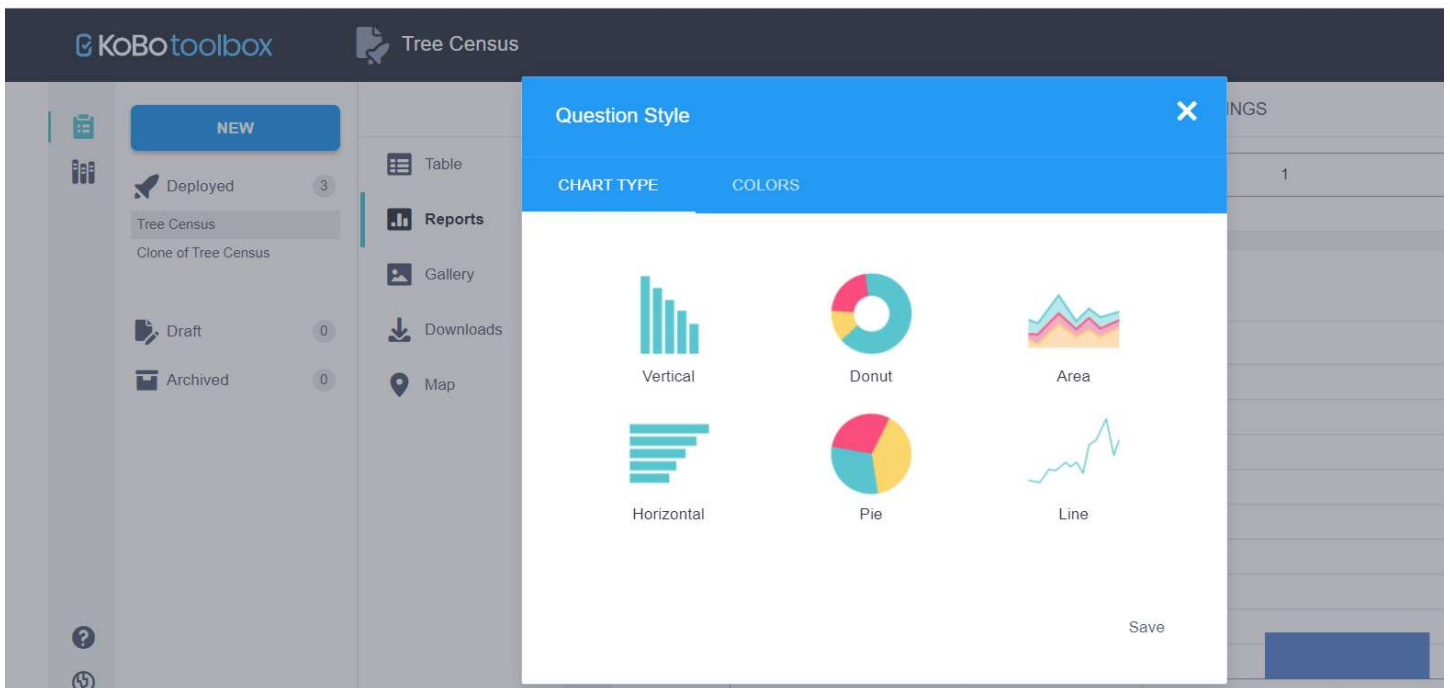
KoBotoolbox

Tree Census

NEW

Deployed 3

Tree Census

Clone of Tree Census

Draft 0

Archived 0

Table

Reports

Gallery

Downloads

Map

INGS

1

Question Style

CHART TYPE

COLORS

Vertical

Donut

Area

Horizontal

Pie

Line

Save